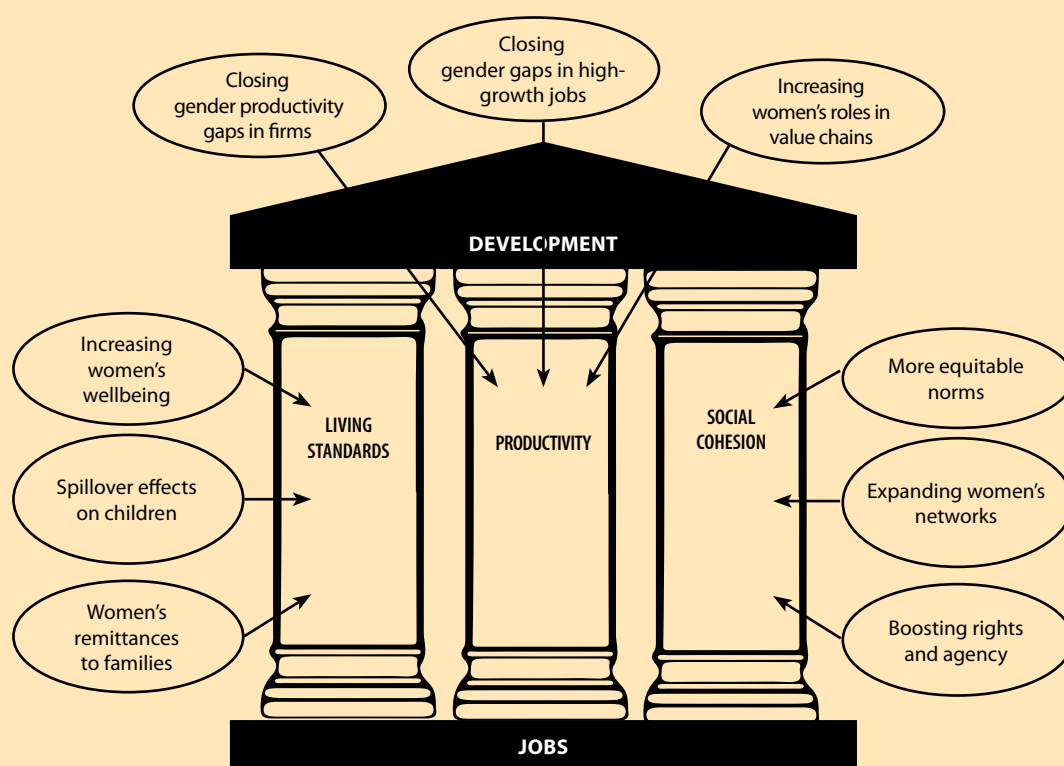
Closing gender productivity gaps in firms

Closing gender gaps in high-growth jobs

Increasing women's roles in value chains

DEVELOPMENT

Increasing women's wellbeing

Spillover effects on children

Women's remittances to families

LIVING STANDARDS

PRODUCTIVITY

SOCIAL COHESION

More equitable norms

Expanding women's networks

Boosting rights and agency

JOBS